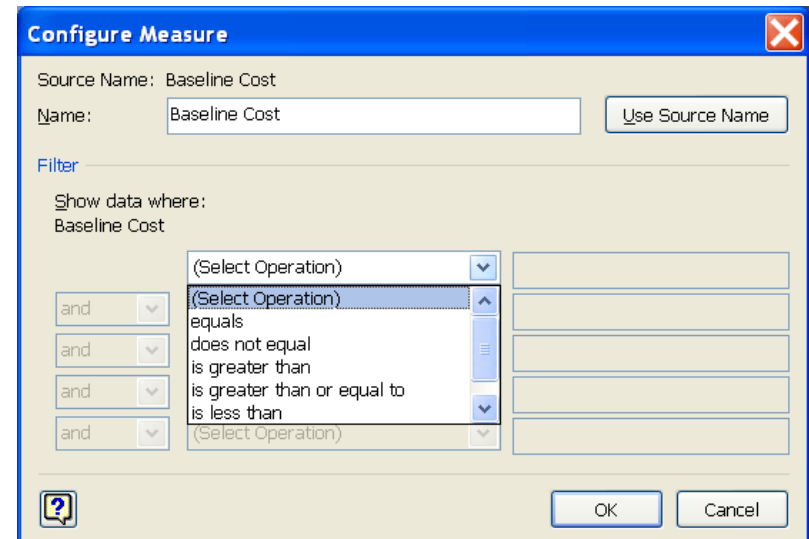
Configure Measure

Source Name: Baseline Cost

Name: Baseline Cost

Use Source Name

Filter

Show data where:
Baseline Cost

(Select Operation)

and
and
and
and

(Select Operation)
equals
does not equal
is greater than
is greater than or equal to
is less than

(Select Operation)

?

OK
Cancel